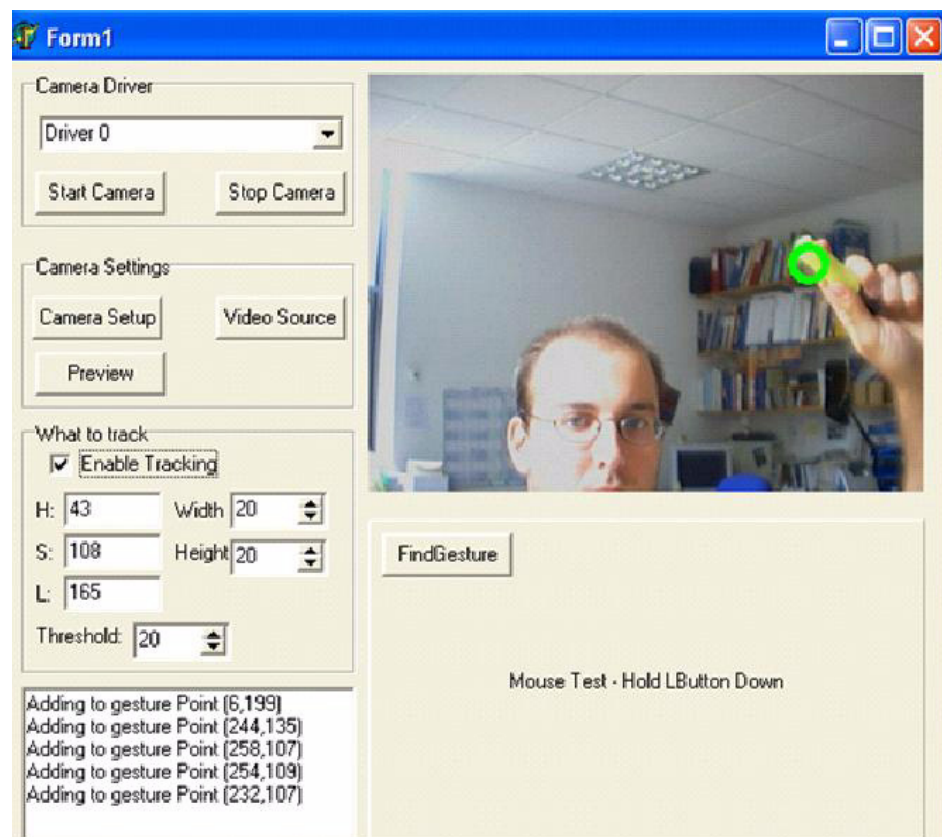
Form1

Camera Driver
Driver 0
Start Camera
Stop Camera

Camera Settings
Camera Setup
Video Source
Preview

What to track
Enable Tracking
H: 43
Width 20
S: 108
Height 20
L: 165
Threshold: 20

Adding to gesture Point (6,199)
Adding to gesture Point (244,135)
Adding to gesture Point (258,107)
Adding to gesture Point (254,109)
Adding to gesture Point (232,107)

FindGesture

Mouse Test - Hold LButton Down